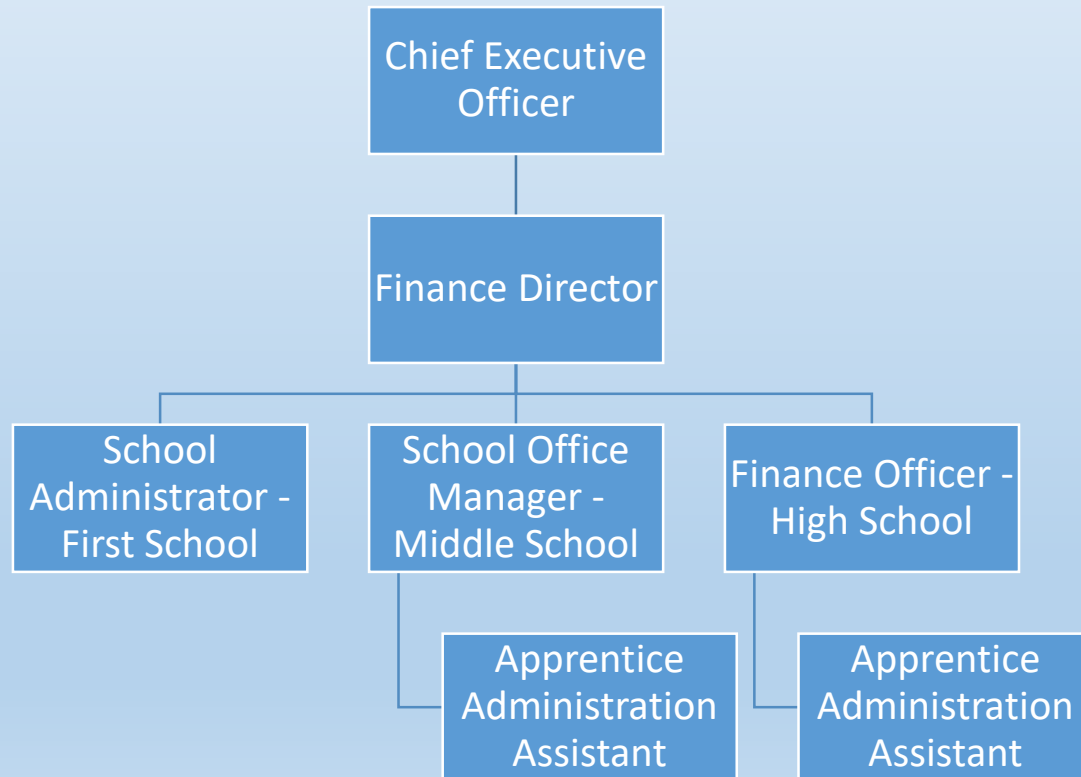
Chief Executive Officer

Finance Director

School Administrator - First School

School Office Manager - Middle School

Finance Officer - High School

Apprentice Administration Assistant

Apprentice Administration Assistant